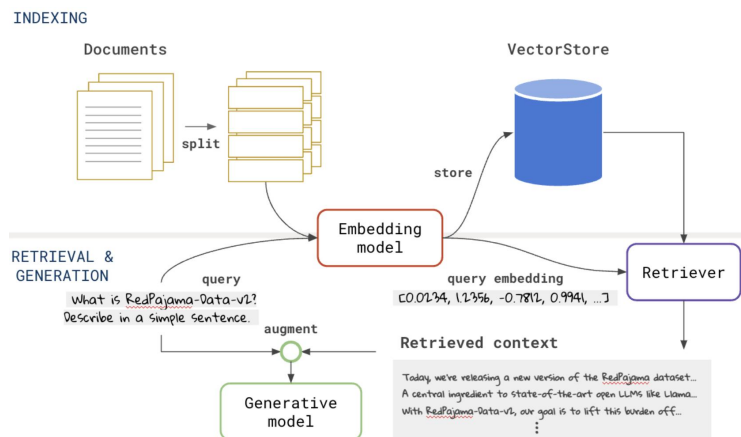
INDEXING

Documents

split

VectorStore

store

Embedding model

RETRIEVAL & GENERATION

query

What is RedPajama-Data-v2? Describe in a simple sentence.

query embedding

[0.0234, 1.2356, -0.7812, 0.9941, ...]

Retriever

augment

Retrieved context

Generative model

Today, we're releasing a new version of the RedPajama dataset...
A central ingredient to state-of-the-art open LLMs like Llama...
With RedPajama-Data-v2, our goal is to lift this burden off...
⋮